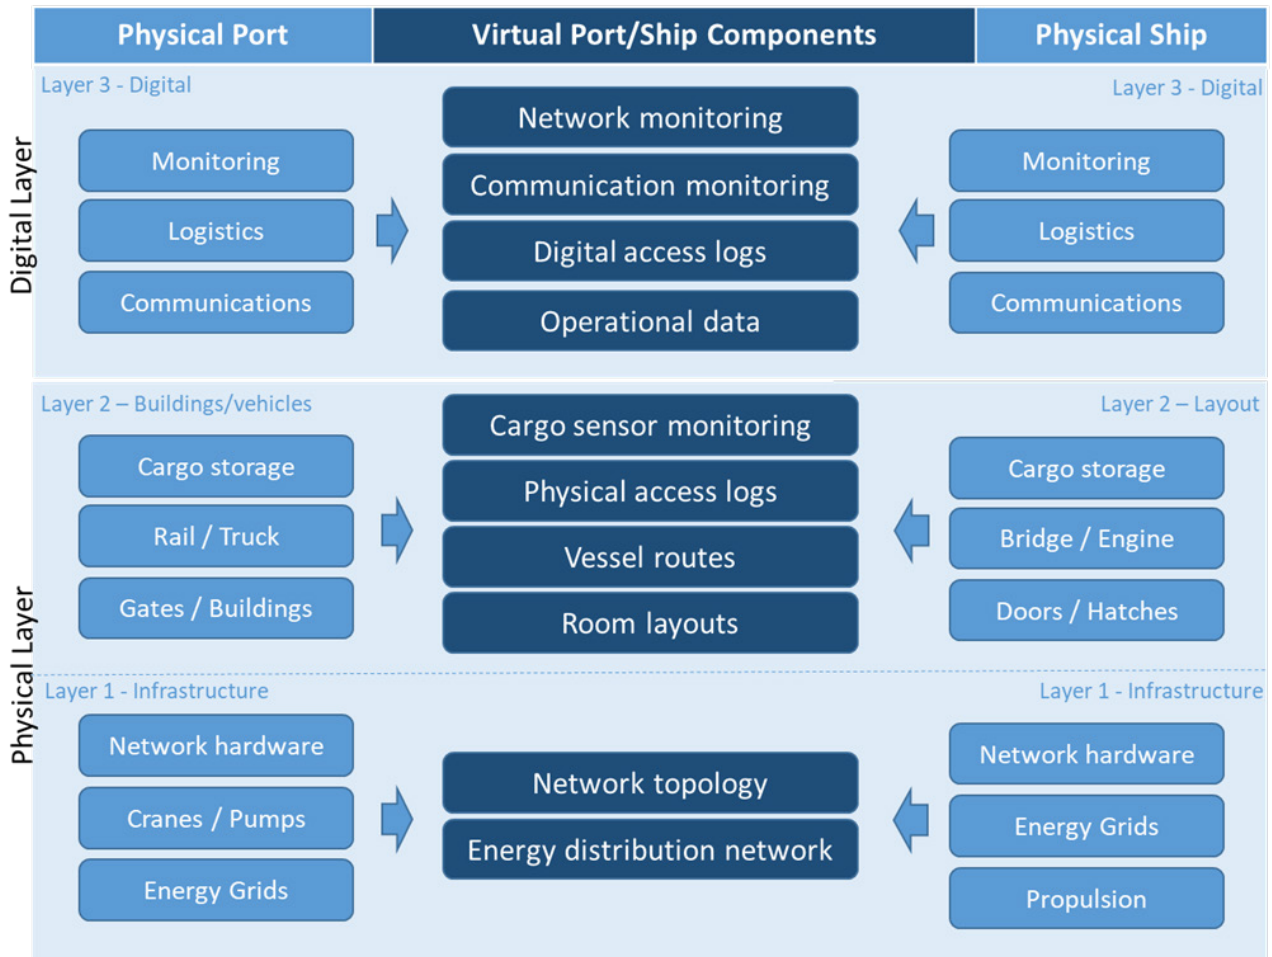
Physical Port

Virtual Port/Ship Components

Physical Ship

Digital Layer

Layer 3 - Digital

Monitoring

Logistics

Communications

Network monitoring

Communication monitoring

Digital access logs

Operational data

Layer 3 - Digital

Monitoring

Logistics

Communications

Physical Layer

Layer 2 – Buildings/vehicles

Cargo storage

Rail / Truck

Gates / Buildings

Cargo sensor monitoring

Physical access logs

Vessel routes

Room layouts

Layer 2 – Layout

Cargo storage

Bridge / Engine

Doors / Hatches

Layer 1 - Infrastructure

Network hardware

Cranes / Pumps

Energy Grids

Network topology

Energy distribution network

Layer 1 - Infrastructure

Network hardware

Energy Grids

Propulsion